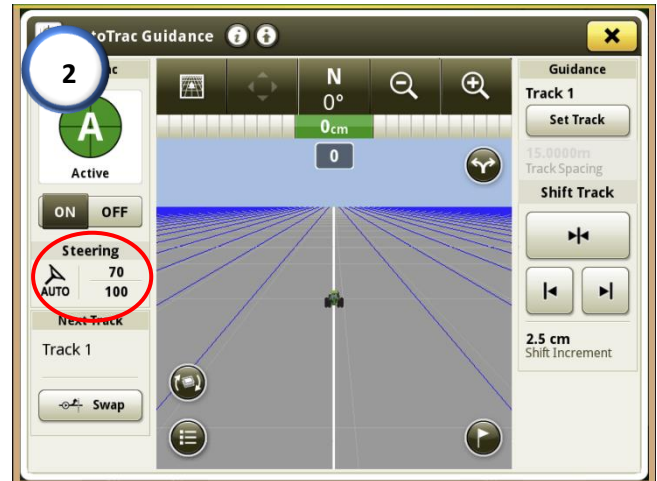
2

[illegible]toTrac Guidance

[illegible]rac

A

Active

ON OFF

Steering

AUTO

70

100

Next Track

Track 1

Swap

N

0°

0cm

0

Guidance

Track 1

Set Track

15.0000m

Track Spacing

Shift Track

2.5 cm

Shift Increment